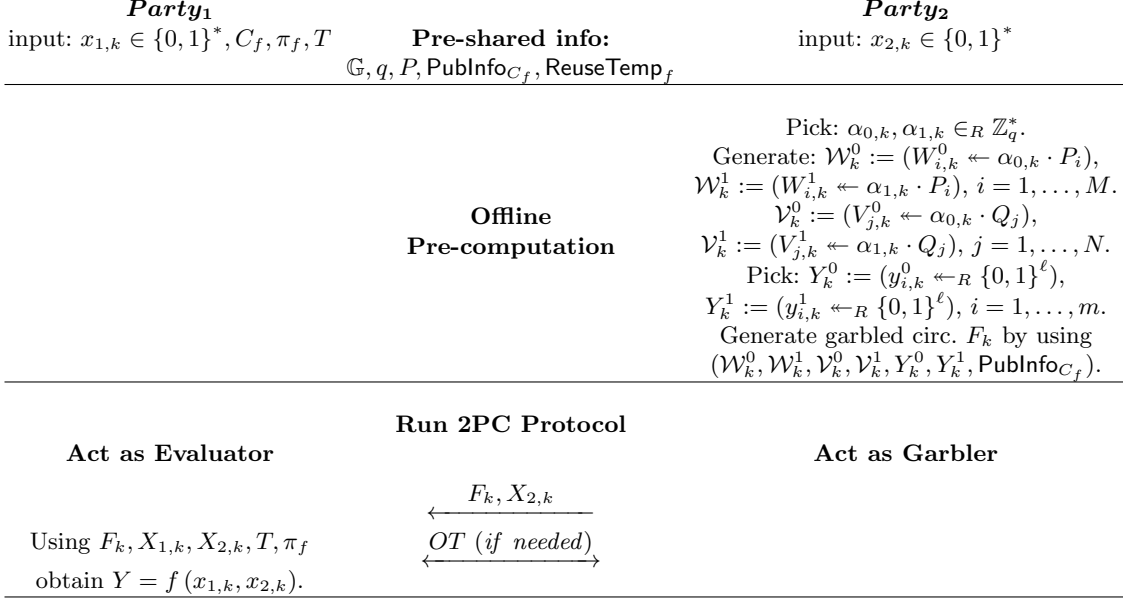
$\boldsymbol{Party_1}$
input: $x_{1,k} \in \{0,1\}^*, C_f, \pi_f, T$

**Pre-shared info:**
$\mathbb{G}, q, P, \mathsf{PubInfo}_{C_f}, \mathsf{ReuseTemp}_f$

$\boldsymbol{Party_2}$
input: $x_{2,k} \in \{0,1\}^*$

**Offline Pre-computation**

Pick: $\alpha_{0,k}, \alpha_{1,k} \in_R \mathbb{Z}_q^*$.
Generate: $\mathcal{W}_k^0 := (W_{i,k}^0 \twoheadleftarrow \alpha_{0,k} \cdot P_i)$, $\mathcal{W}_k^1 := (W_{i,k}^1 \twoheadleftarrow \alpha_{1,k} \cdot P_i)$, $i = 1, \ldots, M$.
$\mathcal{V}_k^0 := (V_{j,k}^0 \twoheadleftarrow \alpha_{0,k} \cdot Q_j)$,
$\mathcal{V}_k^1 := (V_{j,k}^1 \twoheadleftarrow \alpha_{1,k} \cdot Q_j)$, $j = 1, \ldots, N$.
Pick: $Y_k^0 := (y_{i,k}^0 \twoheadleftarrow_R \{0,1\}^\ell)$,
$Y_k^1 := (y_{i,k}^1 \twoheadleftarrow_R \{0,1\}^\ell)$, $i = 1, \ldots, m$.
Generate garbled circ. $F_k$ by using $(\mathcal{W}_k^0, \mathcal{W}_k^1, \mathcal{V}_k^0, \mathcal{V}_k^1, Y_k^0, Y_k^1, \mathsf{PubInfo}_{C_f})$.

**Run 2PC Protocol**

**Act as Evaluator**

**Act as Garbler**

$F_k, X_{2,k}$

Using $F_k, X_{1,k}, X_{2,k}, T, \pi_f$ obtain $Y = f(x_{1,k}, x_{2,k})$.

$OT\ (if\ needed)$